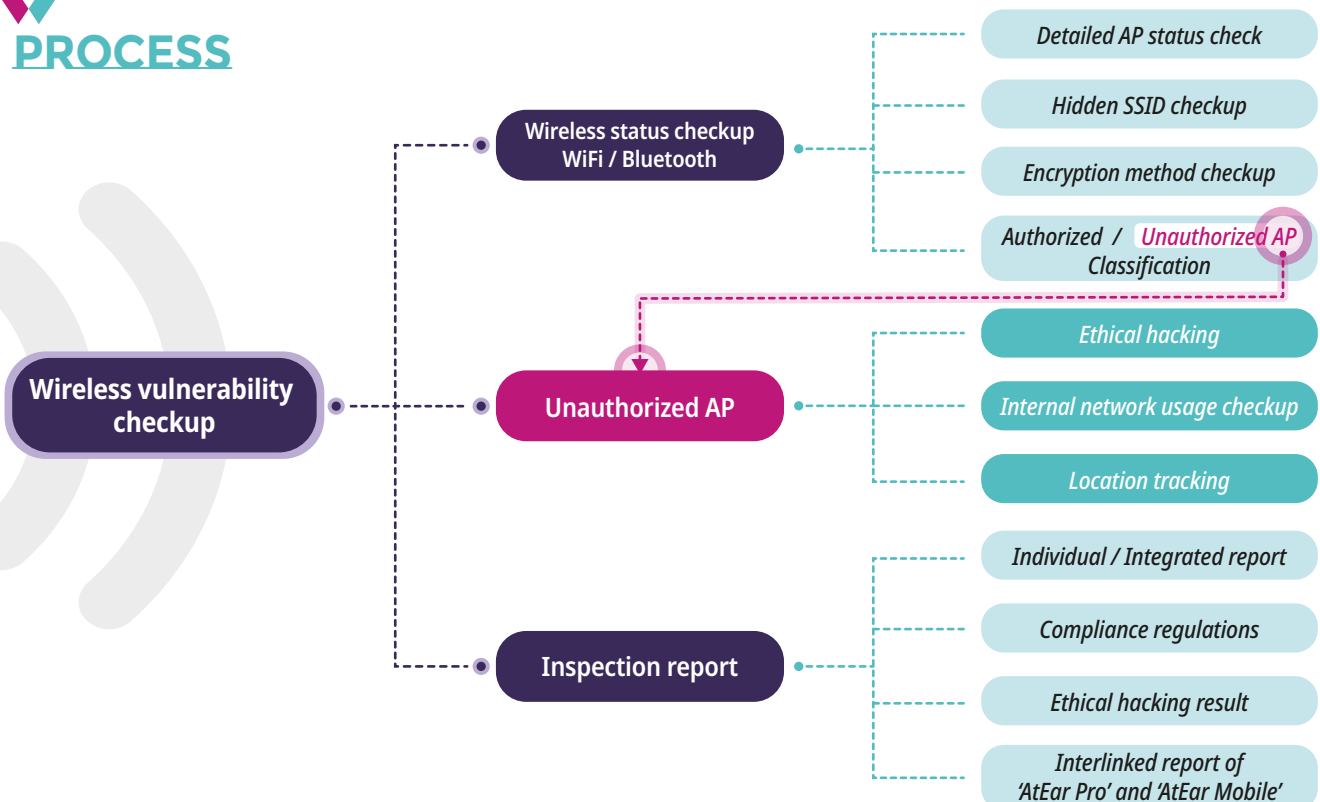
PROCESS

Wireless vulnerability checkup

Wireless status checkup WiFi / Bluetooth

Detailed AP status check

Hidden SSID checkup

Encryption method checkup

Authorized / Unauthorized AP Classification

Unauthorized AP

Ethical hacking

Internal network usage checkup

Location tracking

Inspection report

Individual / Integrated report

Compliance regulations

Ethical hacking result

Interlinked report of 'AtEar Pro' and 'AtEar Mobile'